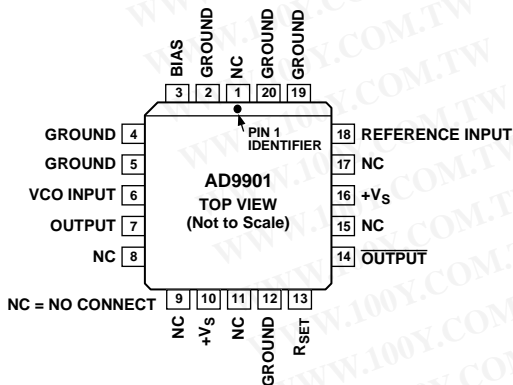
BIAS GROUND NC GROUND GROUND
3 2 1 20 19

PIN 1 IDENTIFIER

GROUND 4
GROUND 5
VCO INPUT 6
OUTPUT 7
NC 8

AD9901
TOP VIEW
(Not to Scale)

18 REFERENCE INPUT
17 NC
16 $+V_S$
15 NC
14 $\overline{OUTPUT}$

NC = NO CONNECT

9 10 11 12 13
NC $+V_S$ NC GROUND $R_{SET}$

WWW.100Y.COM.TW